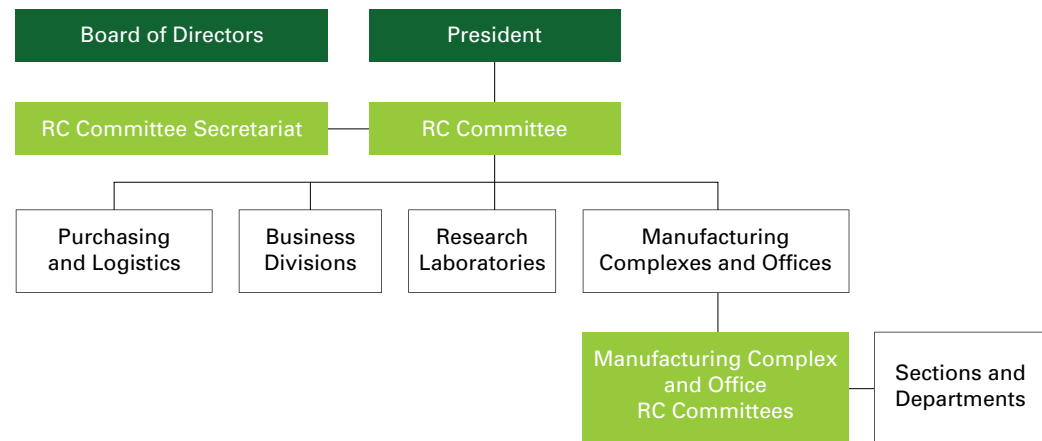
Board of Directors

President

RC Committee Secretariat

RC Committee

Purchasing and Logistics

Business Divisions

Research Laboratories

Manufacturing Complexes and Offices

Manufacturing Complex and Office RC Committees

Sections and Departments